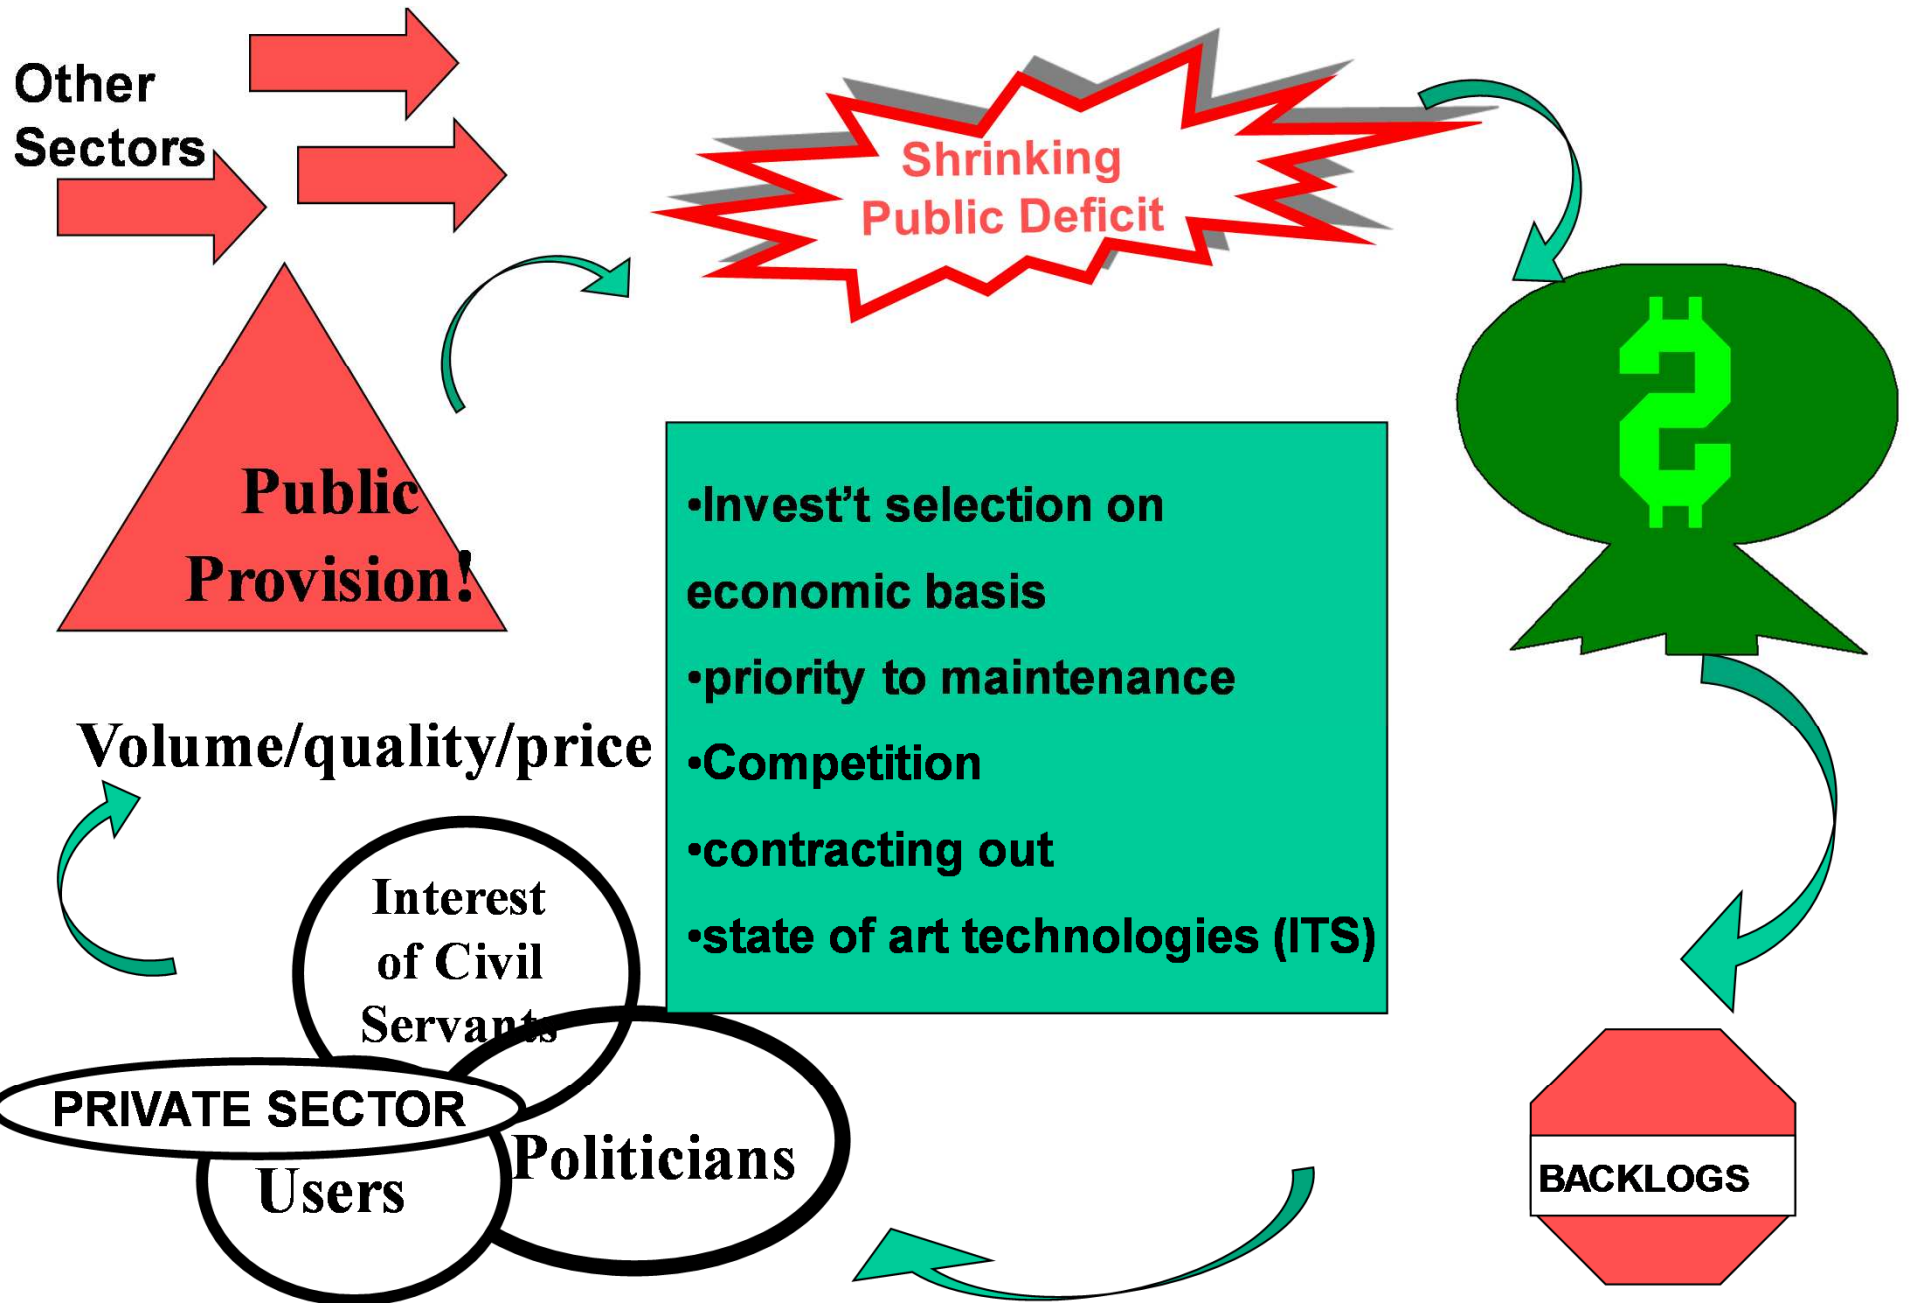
Other Sectors

Shrinking Public Deficit

Public Provision!

•Invest’t selection on economic basis
•priority to maintenance
•Competition
•contracting out
•state of art technologies (ITS)

Volume/quality/price

Interest of Civil Servants

PRIVATE SECTOR

Users

Politicians

BACKLOGS